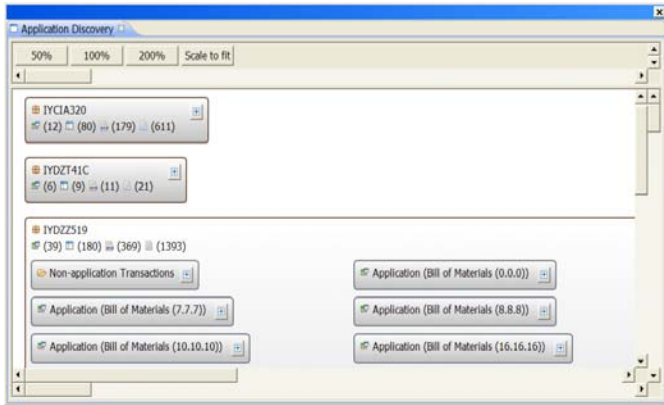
Application Discovery

50% 100% 200% Scale to fit

IYCIA320
(12) (80) (179) (611)

IYDZT41C
(6) (9) (11) (21)

IYDZZ519
(39) (180) (369) (1393)

Non-application Transactions

Application (Bill of Materials (0.0.0))

Application (Bill of Materials (7.7.7))

Application (Bill of Materials (8.8.8))

Application (Bill of Materials (10.10.10))

Application (Bill of Materials (16.16.16))